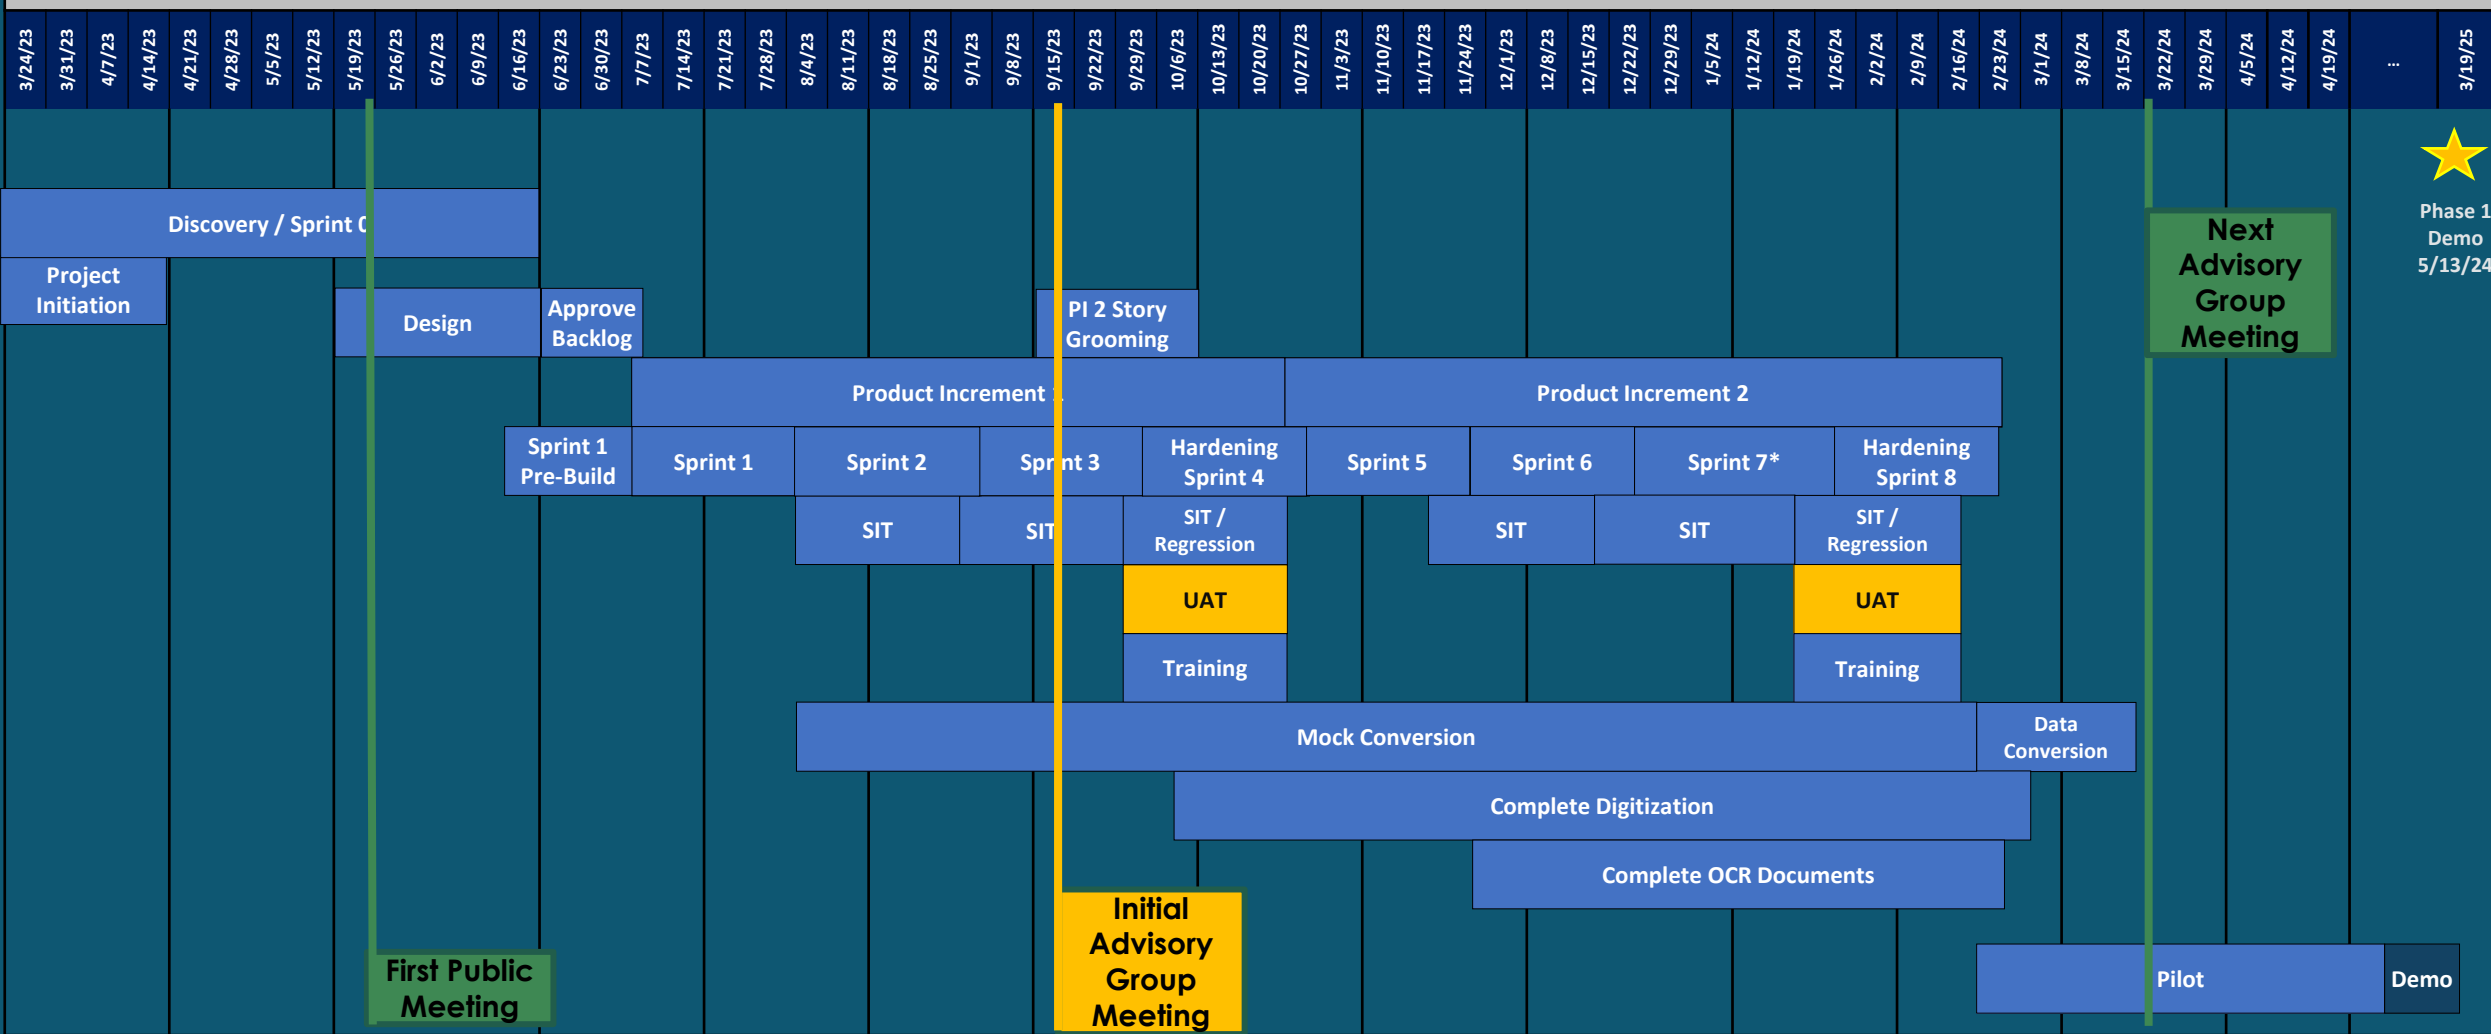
| 3/24/23 | 3/31/23 | 4/7/23 | 4/14/23 | 4/21/23 | 4/28/23 | 5/5/23 | 5/12/23 | 5/19/23 | 5/26/23 | 6/2/23 | 6/9/23 | 6/16/23 | 6/23/23 | 6/30/23 | 7/7/23 | 7/14/23 | 7/21/23 | 7/28/23 | 8/4/23 | 8/11/23 | 8/18/23 | 8/25/23 | 9/1/23 | 9/8/23 | 9/15/23 | 9/22/23 | 9/29/23 | 10/6/23 | 10/13/23 | 10/20/23 | 10/27/23 | 11/3/23 | 11/10/23 | 11/17/23 | 11/24/23 | 12/1/23 | 12/8/23 | 12/15/23 | 12/22/23 | 12/29/23 | 1/5/24 | 1/12/24 | 1/19/24 | 1/26/24 | 2/2/24 | 2/9/24 | 2/16/24 | 2/23/24 | 3/1/24 | 3/8/24 | 3/15/24 | 3/22/24 | 3/29/24 | 4/5/24 | 4/12/24 | 4/19/24 | ... | 3/19/25 |
|---|---|---|---|---|---|---|---|---|---|---|---|---|---|---|---|---|---|---|---|---|---|---|---|---|---|---|---|---|---|---|---|---|---|---|---|---|---|---|---|---|---|---|---|---|---|---|---|---|---|---|---|---|---|---|---|---|---|---|

Phase 1 Demo 5/13/24

Next Advisory Group Meeting

Discovery / Sprint 0

Project Initiation

Design

Approve Backlog

PI 2 Story Grooming

Product Increment 1

Product Increment 2

Sprint 1 Pre-Build

Sprint 1

Sprint 2

Sprint 3

Hardening Sprint 4

Sprint 5

Sprint 6

Sprint 7*

Hardening Sprint 8

SIT

SIT

SIT / Regression

SIT

SIT

SIT / Regression

UAT

UAT

Training

Training

Mock Conversion

Data Conversion

Complete Digitization

Complete OCR Documents

Initial Advisory Group Meeting

First Public Meeting

Pilot

Demo